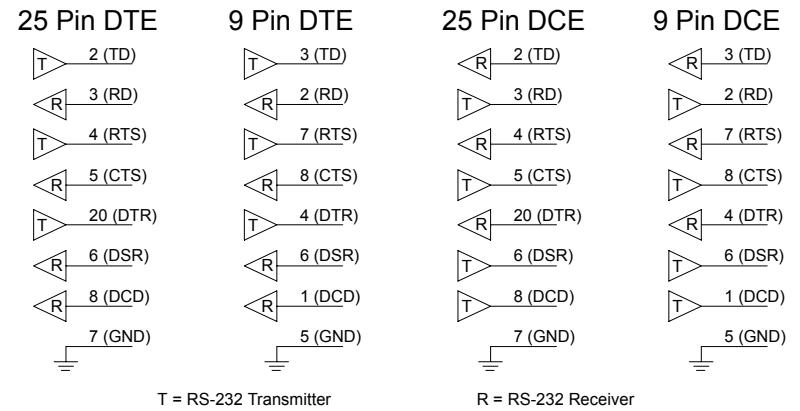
25 Pin DTE

T 2 (TD)

R 3 (RD)

T 4 (RTS)

R 5 (CTS)

T 20 (DTR)

R 6 (DSR)

R 8 (DCD)

7 (GND)

9 Pin DTE

T 3 (TD)

R 2 (RD)

T 7 (RTS)

R 8 (CTS)

T 4 (DTR)

R 6 (DSR)

R 1 (DCD)

5 (GND)

25 Pin DCE

R 2 (TD)

T 3 (RD)

R 4 (RTS)

T 5 (CTS)

R 20 (DTR)

T 6 (DSR)

T 8 (DCD)

7 (GND)

9 Pin DCE

R 3 (TD)

T 2 (RD)

R 7 (RTS)

T 8 (CTS)

R 4 (DTR)

T 6 (DSR)

T 1 (DCD)

5 (GND)

T = RS-232 Transmitter

R = RS-232 Receiver